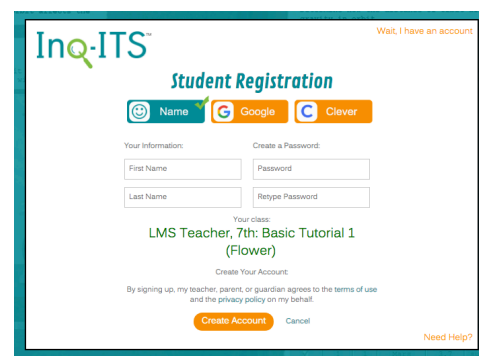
Inq-ITS™

Wait, I have an account

Student Registration

Name

G Google

C Clever

Your Information:

Create a Password:

First Name

Password

Last Name

Retype Password

Your class:

LMS Teacher, 7th: Basic Tutorial 1 (Flower)

Create Your Account:

By signing up, my teacher, parent, or guardian agrees to the terms of use and the privacy policy on my behalf.

Create Account

Cancel

Need Help?